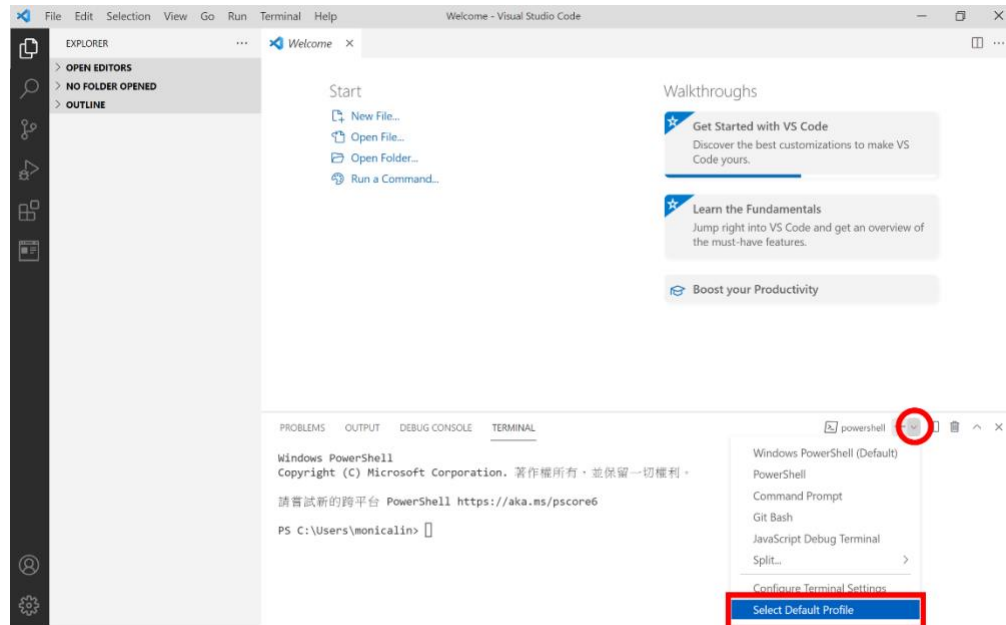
File Edit Selection View Go Run Terminal Help
Welcome - Visual Studio Code

EXPLORER ...
> OPEN EDITORS
> NO FOLDER OPENED
> OUTLINE

Welcome ×

Start
New File...
Open File...
Open Folder...
Run a Command...

Walkthroughs
Get Started with VS Code
Discover the best customizations to make VS Code yours.

Learn the Fundamentals
Jump right into VS Code and get an overview of the must-have features.

Boost your Productivity

PROBLEMS OUTPUT DEBUG CONSOLE TERMINAL
powershell

Windows PowerShell
Copyright (C) Microsoft Corporation. 著作權所有，並保留一切權利。

請嘗試新的跨平台 PowerShell https://aka.ms/pscore6

PS C:\Users\monicalin>

Windows PowerShell (Default)
PowerShell
Command Prompt
Git Bash
JavaScript Debug Terminal
Split...
Configure Terminal Settings
Select Default Profile